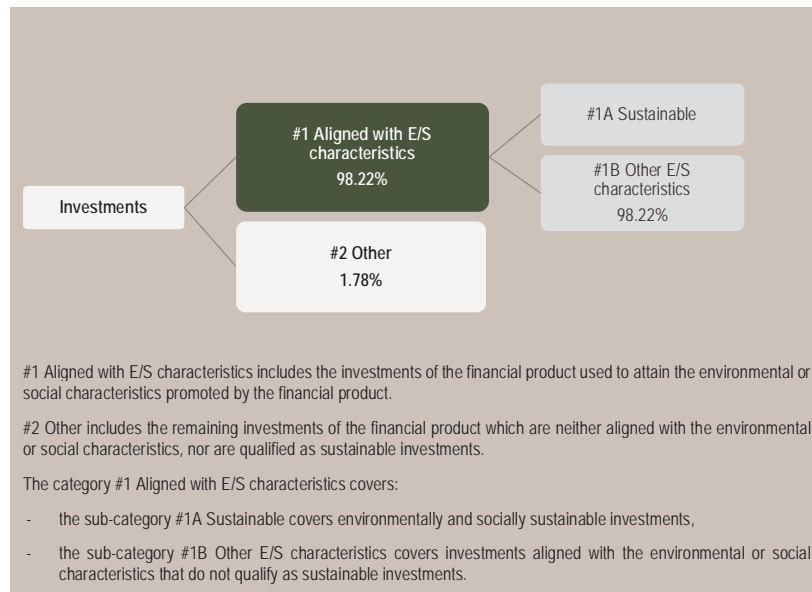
Investments

#1 Aligned with E/S characteristics
98.22%

#2 Other
1.78%

#1A Sustainable

#1B Other E/S characteristics
98.22%

#1 Aligned with E/S characteristics includes the investments of the financial product used to attain the environmental or social characteristics promoted by the financial product.

#2 Other includes the remaining investments of the financial product which are neither aligned with the environmental or social characteristics, nor are qualified as sustainable investments.

The category #1 Aligned with E/S characteristics covers:

- the sub-category #1A Sustainable covers environmentally and socially sustainable investments,

- the sub-category #1B Other E/S characteristics covers investments aligned with the environmental or social characteristics that do not qualify as sustainable investments.